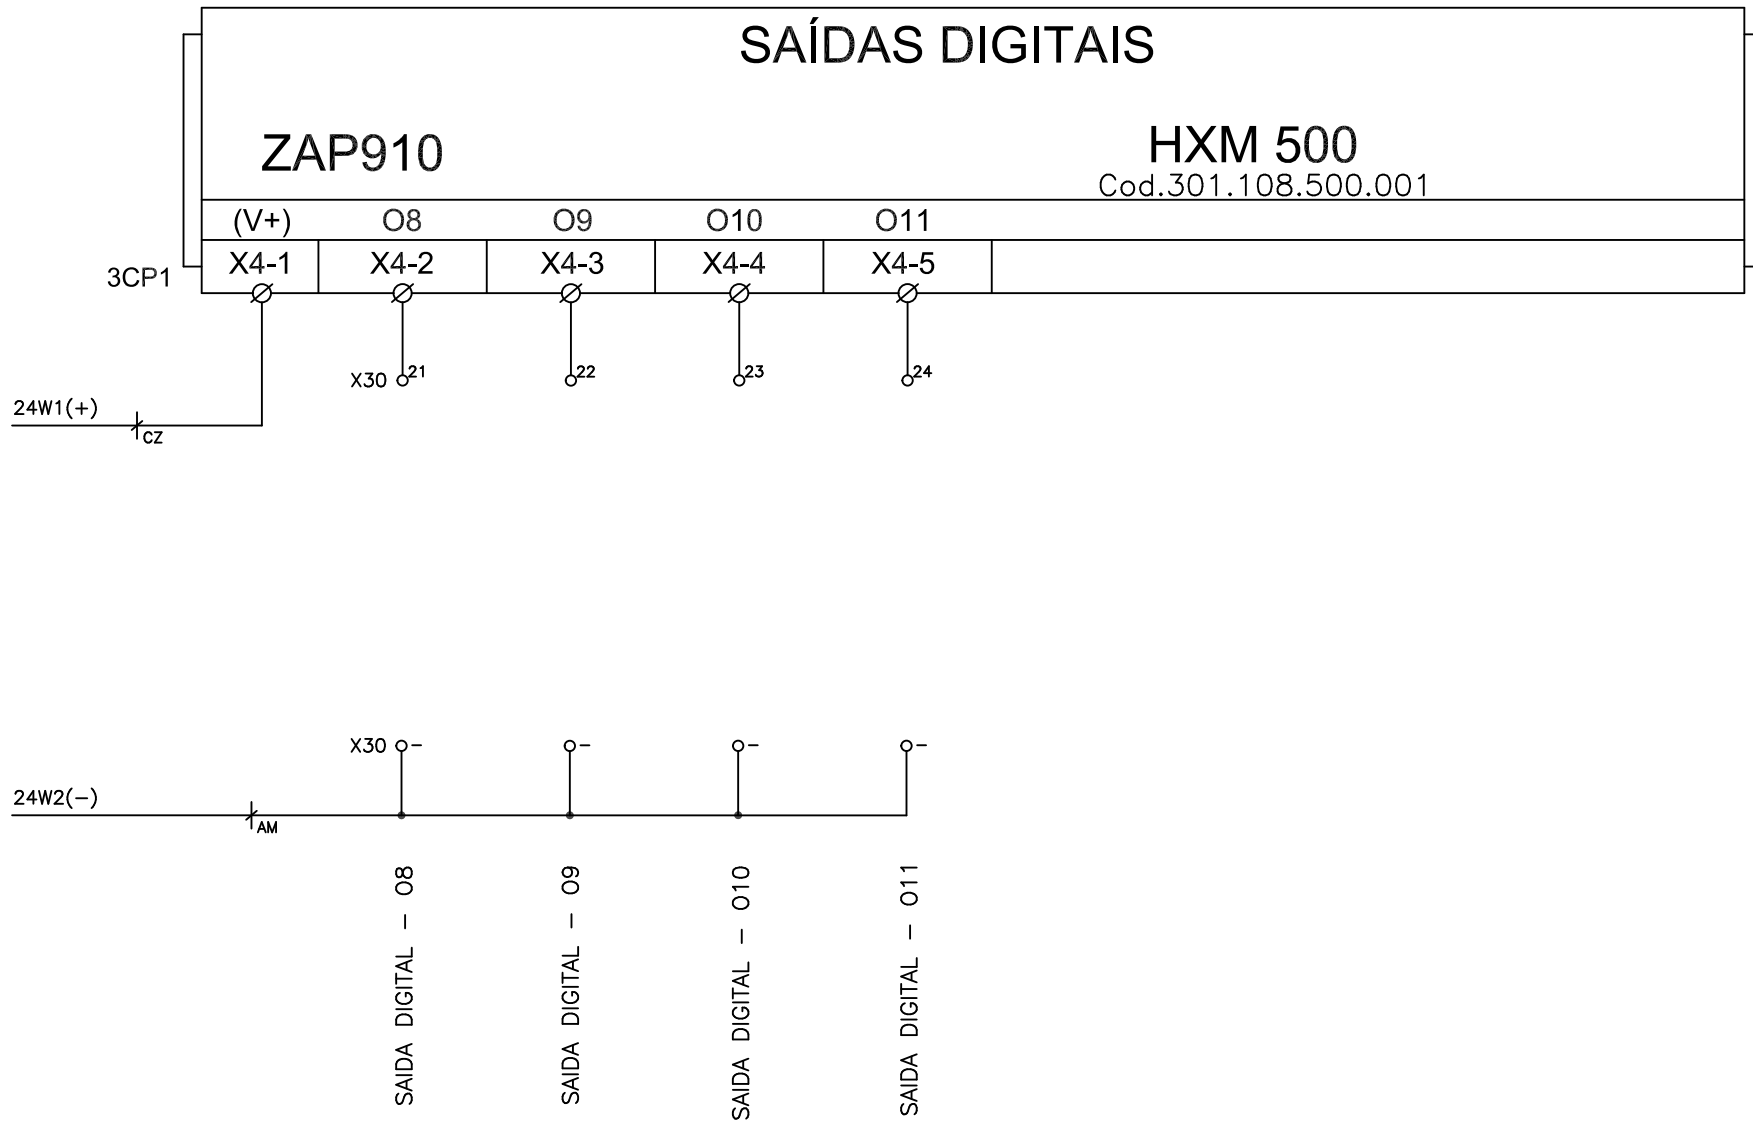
SAÍDAS DIGITAIS

ZAP910

HXM 500
Cod.301.108.500.001

| (V+) | O8 | O9 | O10 | O11 |
|---|---|---|---|---|
| X4-1 | X4-2 | X4-3 | X4-4 | X4-5 |

3CP1

X30 21 22 23 24

24W1(+)
CZ

X30 – – – –

24W2(–)
AM

SAIDA DIGITAL – O8
SAIDA DIGITAL – O9
SAIDA DIGITAL – O10
SAIDA DIGITAL – O11